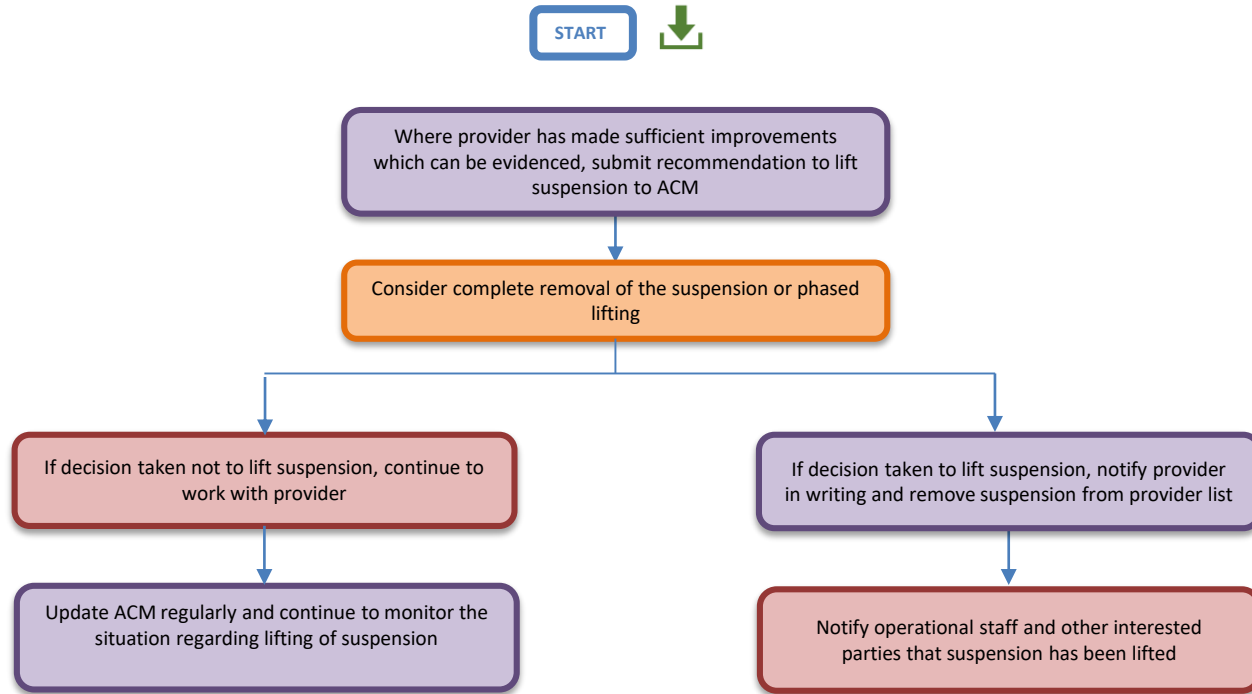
START

Where provider has made sufficient improvements which can be evidenced, submit recommendation to lift suspension to ACM

Consider complete removal of the suspension or phased lifting

If decision taken not to lift suspension, continue to work with provider

Update ACM regularly and continue to monitor the situation regarding lifting of suspension

If decision taken to lift suspension, notify provider in writing and remove suspension from provider list

Notify operational staff and other interested parties that suspension has been lifted